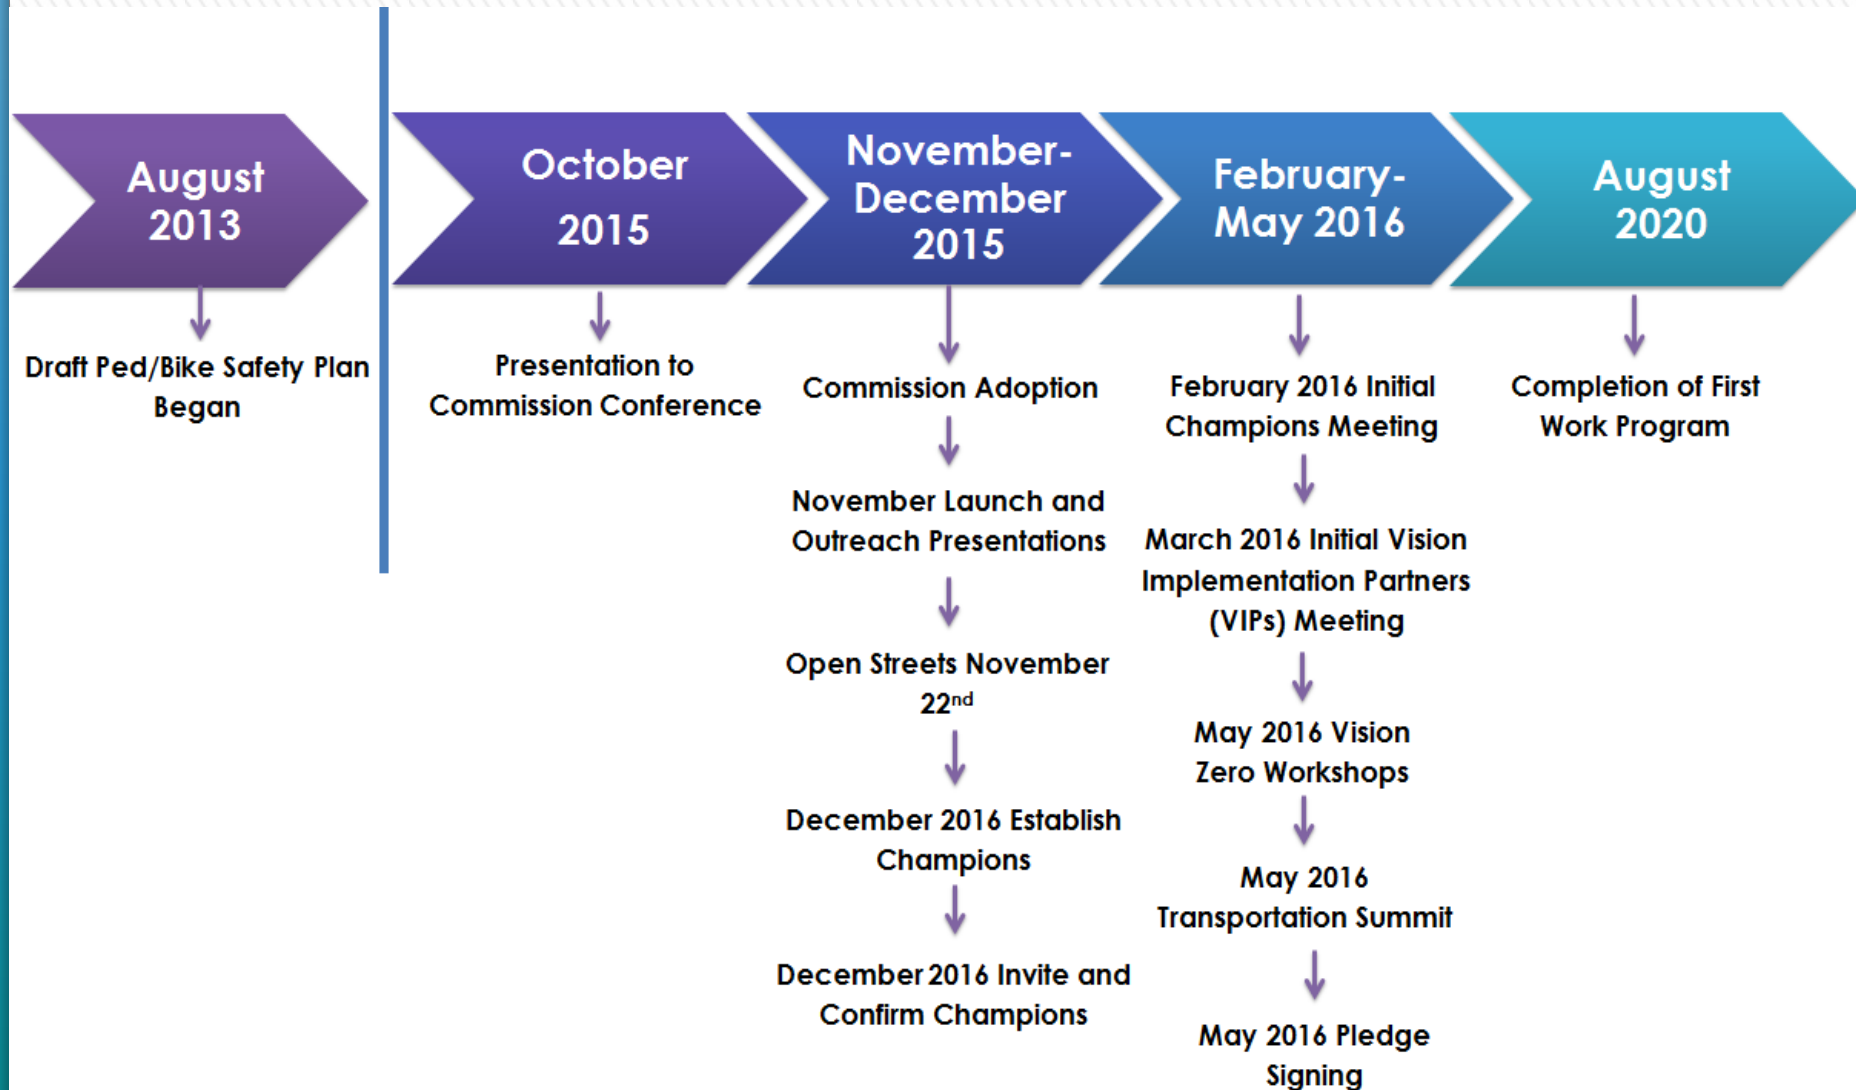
August 2013

Draft Ped/Bike Safety Plan Began

October 2015

Presentation to Commission Conference

November-December 2015

Commission Adoption

November Launch and Outreach Presentations

Open Streets November 22$^{nd}$

December 2016 Establish Champions

December 2016 Invite and Confirm Champions

February-May 2016

February 2016 Initial Champions Meeting

March 2016 Initial Vision Implementation Partners (VIPs) Meeting

May 2016 Vision Zero Workshops

May 2016 Transportation Summit

May 2016 Pledge Signing

August 2020

Completion of First Work Program